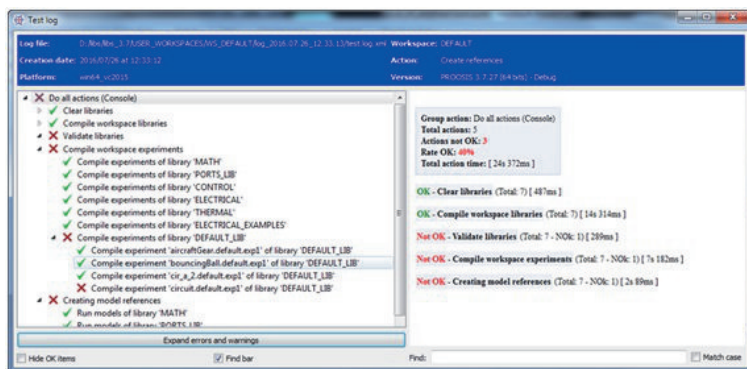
Test log

Log file: D:/libs/libs_1.7/USER_WORKSPACES/WS_DEFAULT/log_2016_07_26_12_33_13/test.log.xml Workspace: DEFAULT

Creation date: 2016/07/26 at 12:33:12 Action: Create references

Platform: win64_vc2015 Version: PROOSIS 3.7.27 (64 bits) - Debug

Do all actions (Console)
Clear libraries
Compile workspace libraries
Validate libraries
Compile workspace experiments
Compile experiments of library 'MATH'
Compile experiments of library 'PORTS_LIB'
Compile experiments of library 'CONTROL'
Compile experiments of library 'ELECTRICAL'
Compile experiments of library 'THERMAL'
Compile experiments of library 'ELECTRICAL_EXAMPLES'
Compile experiments of library 'DEFAULT_LIB'
Compile experiment 'aircraftGear.default.exp1' of library 'DEFAULT_LIB'
Compile experiment 'bouncingBall.default.exp1' of library 'DEFAULT_LIB'
Compile experiment 'cir_a_2.default.exp1' of library 'DEFAULT_LIB'
Compile experiment 'circuit.default.exp1' of library 'DEFAULT_LIB'
Creating model references
Run models of library 'MATH'
Run models of library 'PORTS_LIB'

Group action: Do all actions (Console)
Total actions: 5
Actions not OK: 3
Rate OK: 40%
Total action time: [ 24s 372ms ]

OK - Clear libraries (Total: 7) [ 487ms ]

OK - Compile workspace libraries (Total: 7) [ 14s 314ms ]

Not OK - Validate libraries (Total: 7 - NOk: 1) [ 289ms ]

Not OK - Compile workspace experiments (Total: 7 - NOk: 1) [ 7s 182ms ]

Not OK - Creating model references (Total: 7 - NOk: 1) [ 2s 89ms ]

Expand errors and warnings

Hide OK items
Find bar
Find:
Match case